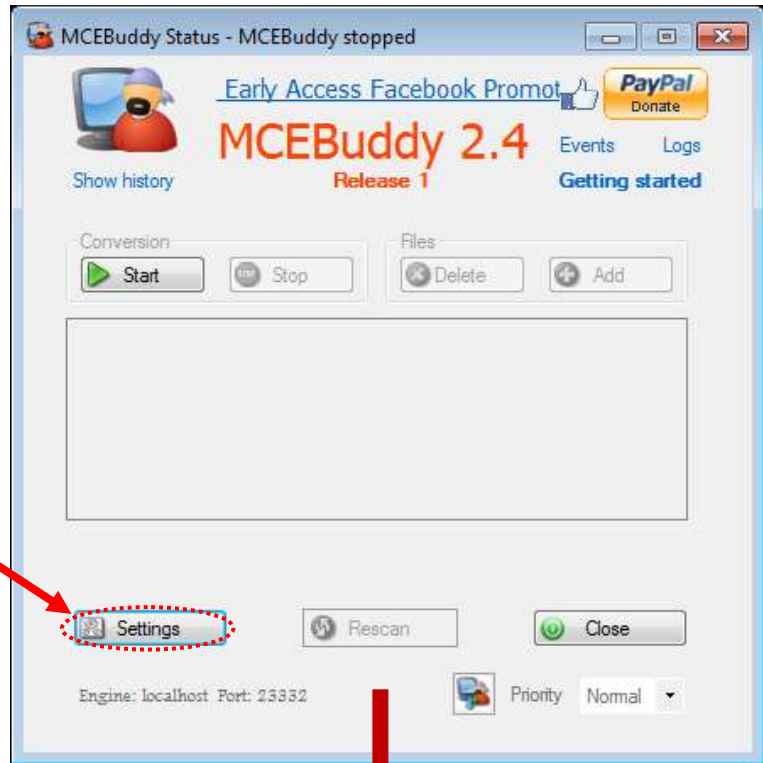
MCEBuddy Status - MCEBuddy stopped

Early Access Facebook Promot

PayPal Donate

MCEBuddy 2.4

Release 1

Show history

Events

Logs

Getting started

Conversion

Start

Stop

Files

Delete

Add

Settings

Rescan

Close

Engine: localhost Port: 23332

Priority

Normal